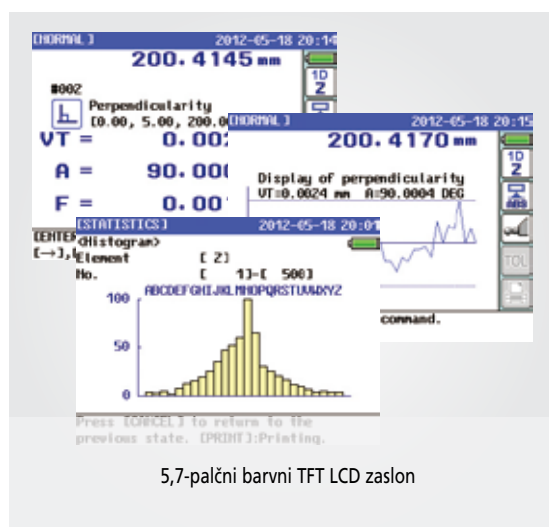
[NORMAL] 2012-05-18 20:14
200.4145 mm
#002
Perpendicularity
[0.00, 5.00, 200.0
VT = 0.002
A = 90.000
F = 0.00
[ENTER
[→],

[NORMAL] 2012-05-18 20:15
200.4170 mm
Display of perpendicularity
VT=0.0024 mm A:90.0004 DEG
command.
1D
Z
TOL

[STATISTICS] 2012-05-18 20:0
<Histogram>
Element [ Z]
No. [ 1]-[ 500]
ABCDEFGHIJKLMNOPQRSTUVWXYZ
100
50
0
Press [CANCEL] to return to the previous state. [PRINT]:Printing.

5,7-palčni barvni TFT LCD zaslon